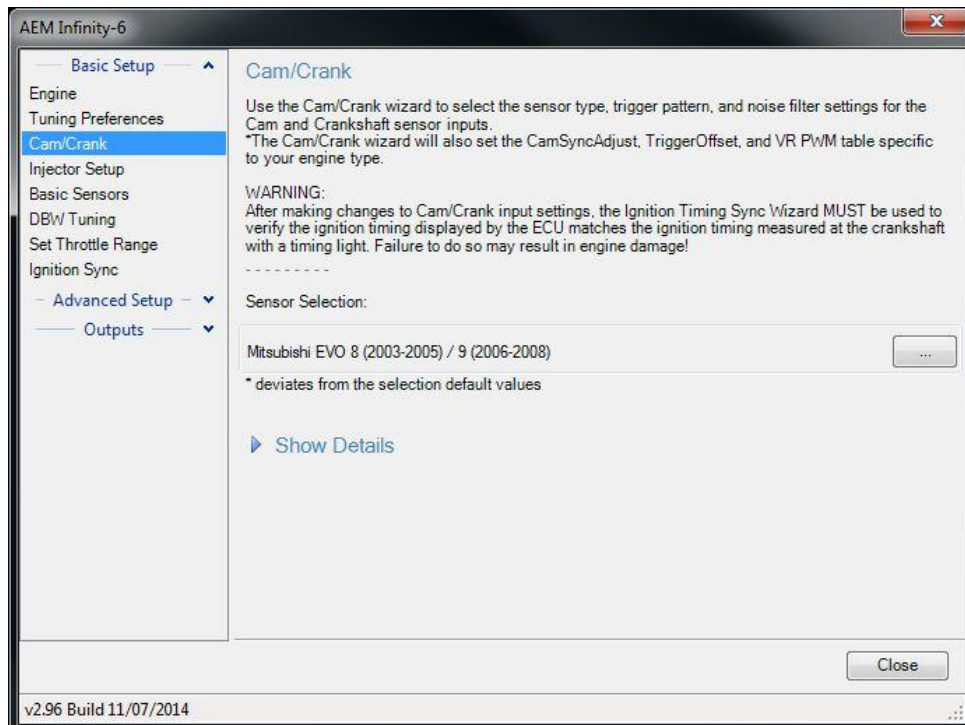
AEM Infinity-6

Basic Setup
Engine
Tuning Preferences
Cam/Crank
Injector Setup
Basic Sensors
DBW Tuning
Set Throttle Range
Ignition Sync
Advanced Setup
Outputs

Cam/Crank

Use the Cam/Crank wizard to select the sensor type, trigger pattern, and noise filter settings for the Cam and Crankshaft sensor inputs.
*The Cam/Crank wizard will also set the CamSyncAdjust, TriggerOffset, and VR PWM table specific to your engine type.

WARNING:
After making changes to Cam/Crank input settings, the Ignition Timing Sync Wizard MUST be used to verify the ignition timing displayed by the ECU matches the ignition timing measured at the crankshaft with a timing light. Failure to do so may result in engine damage!
- - - - - - - - -

Sensor Selection:

Mitsubishi EVO 8 (2003-2005) / 9 (2006-2008)
...
* deviates from the selection default values

Show Details

Close

v2.96 Build 11/07/2014